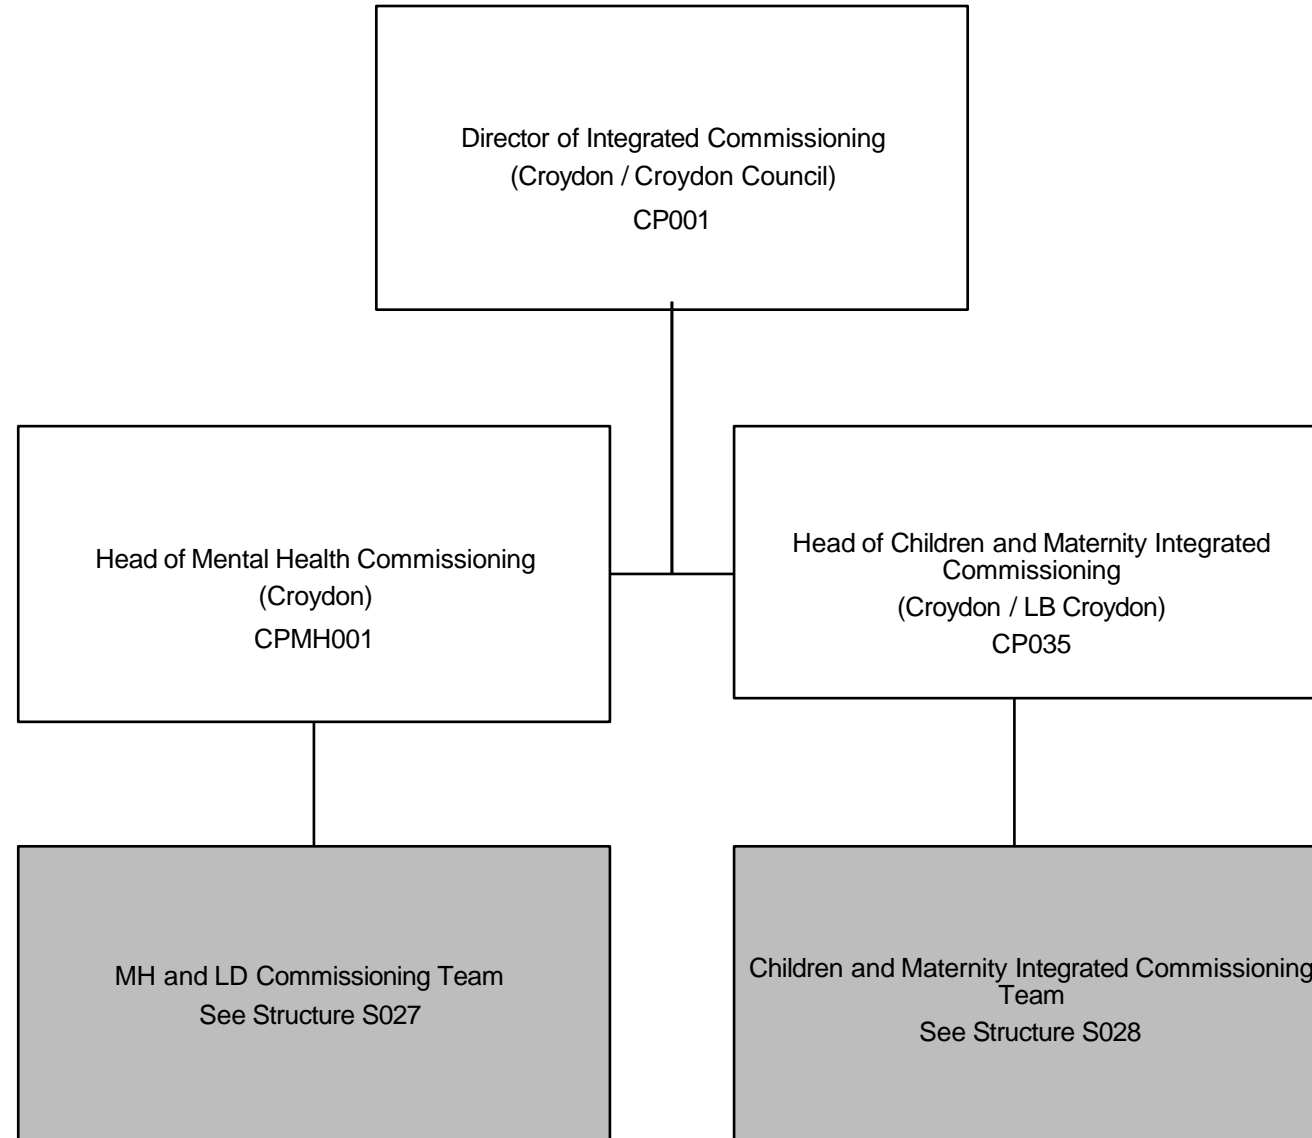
Director of Integrated Commissioning
(Croydon / Croydon Council)
CP001

Head of Mental Health Commissioning
(Croydon)
CPMH001

Head of Children and Maternity Integrated Commissioning
(Croydon / LB Croydon)
CP035

MH and LD Commissioning Team
See Structure S027

Children and Maternity Integrated Commissioning Team
See Structure S028